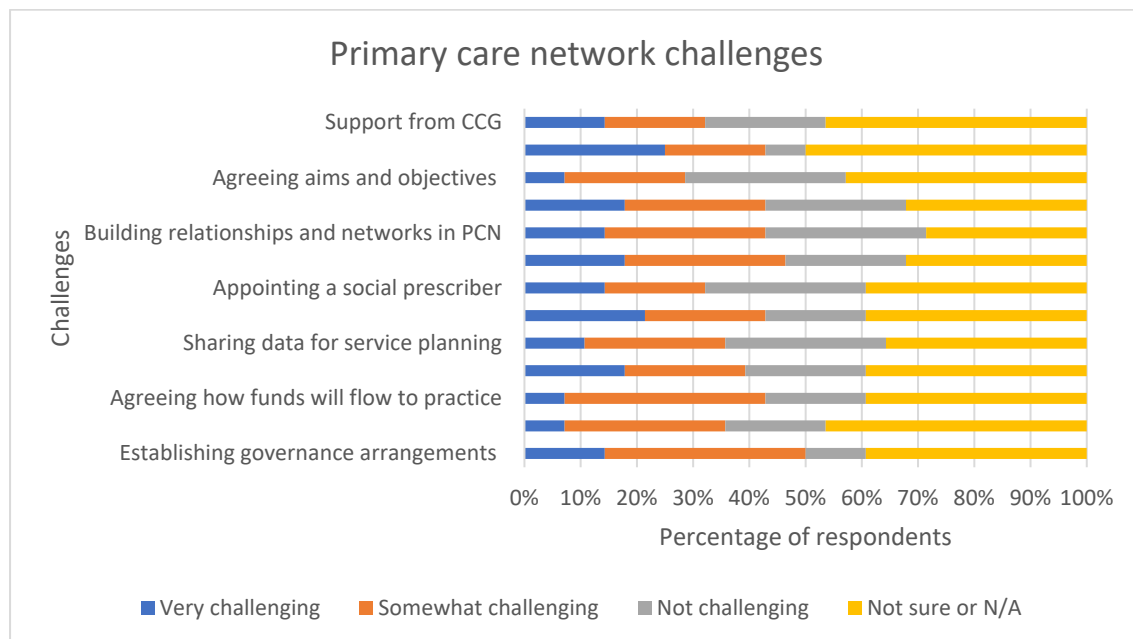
Primary care network challenges

Challenges

Support from CCG

Agreeing aims and objectives

Building relationships and networks in PCN

Appointing a social prescriber

Sharing data for service planning

Agreeing how funds will flow to practice

Establishing governance arrangements

0% 10% 20% 30% 40% 50% 60% 70% 80% 90% 100%

Percentage of respondents

Very challenging Somewhat challenging Not challenging Not sure or N/A